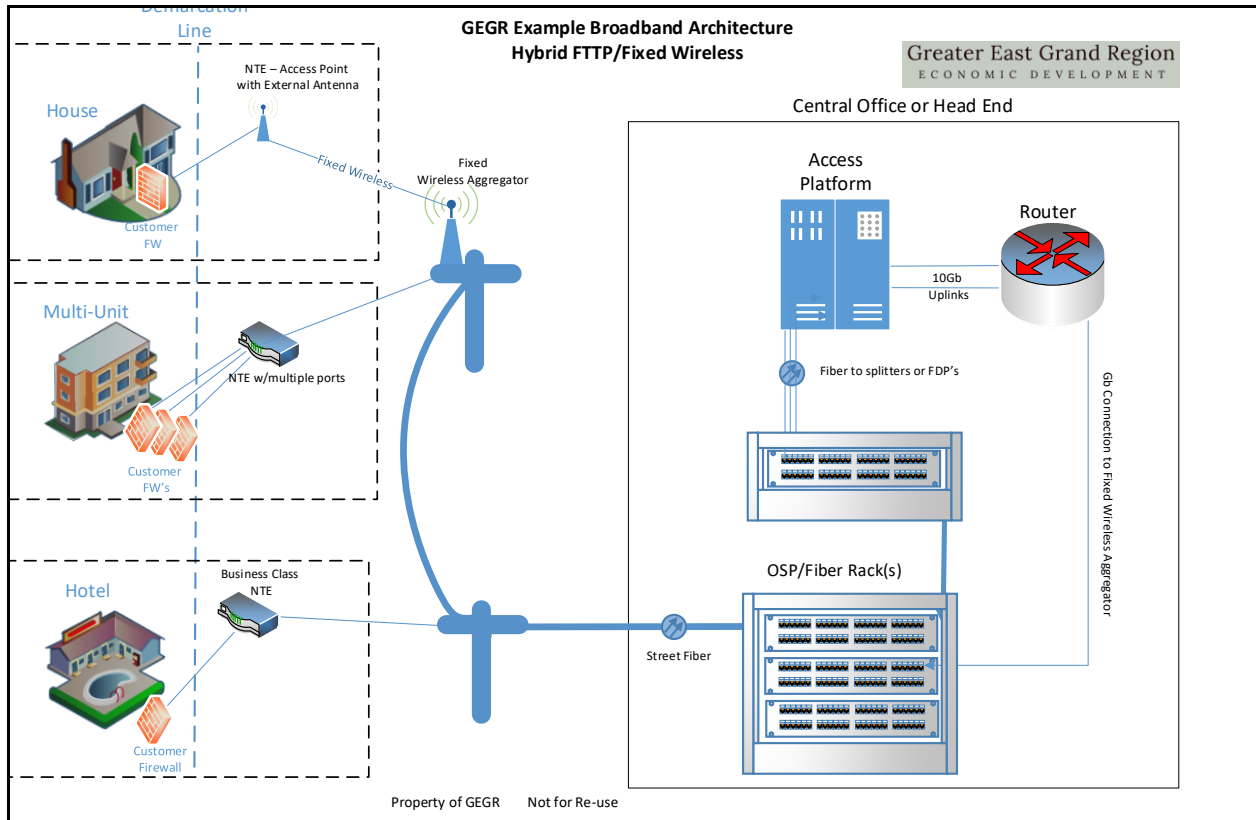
Demarcation Line

GEGR Example Broadband Architecture
Hybrid FTTP/Fixed Wireless

Greater East Grand Region
ECONOMIC DEVELOPMENT

House

NTE – Access Point with External Antenna

Customer FW

Fixed Wireless

Fixed Wireless Aggregator

Central Office or Head End

Access Platform

Router

10Gb Uplinks

Multi-Unit

NTE w/multiple ports

Customer FW's

Fiber to splitters or FDP's

Gb Connection to Fixed Wireless Aggregator

Hotel

Business Class NTE

OSP/Fiber Rack(s)

Street Fiber

Customer Firewall

Property of GEGR Not for Re-use